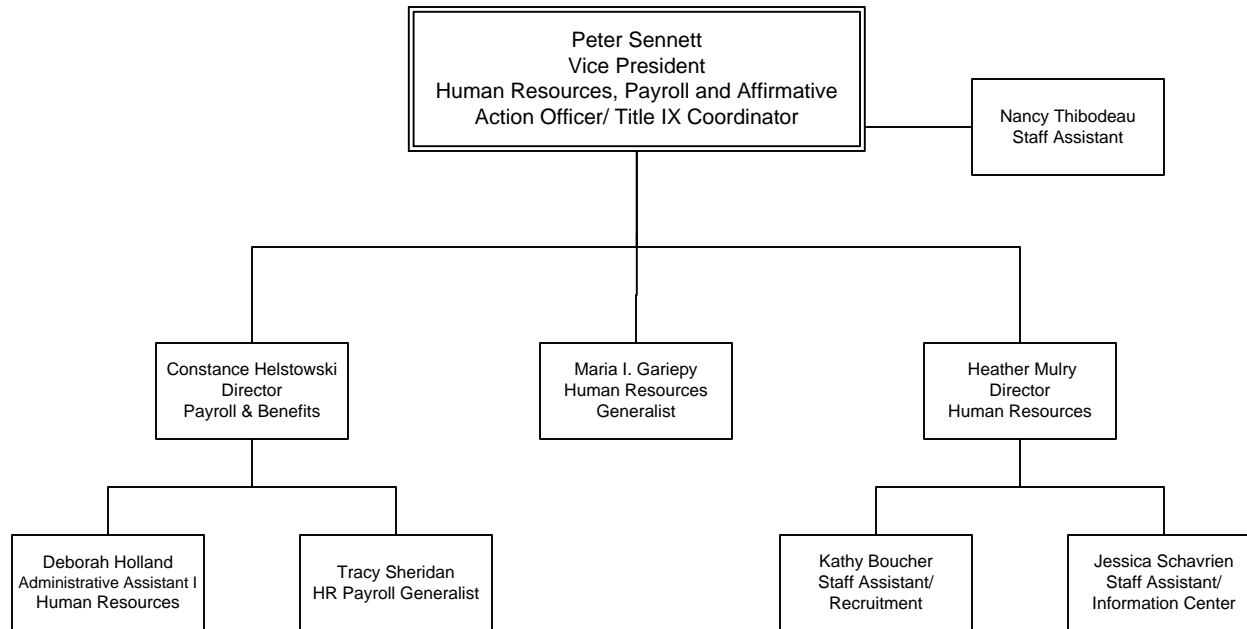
Peter Sennett
Vice President
Human Resources, Payroll and Affirmative Action Officer/ Title IX Coordinator

Nancy Thibodeau
Staff Assistant

Constance Helstowski
Director
Payroll & Benefits

Maria I. Gariepy
Human Resources
Generalist

Heather Mulry
Director
Human Resources

Deborah Holland
Administrative Assistant I
Human Resources

Tracy Sheridan
HR Payroll Generalist

Kathy Boucher
Staff Assistant/
Recruitment

Jessica Schavrien
Staff Assistant/
Information Center